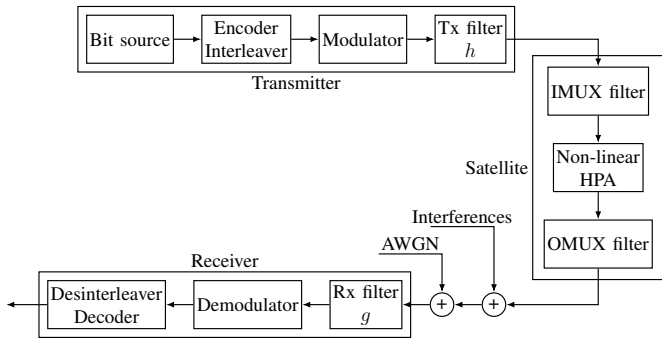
Bit source

Encoder
Interleaver

Modulator

Tx filter
$h$

Transmitter

IMUX filter

Non-linear
HPA

Satellite

OMUX filter

Interferences

AWGN

Receiver

Desinterleaver
Decoder

Demodulator

Rx filter
$g$

$+$

$+$